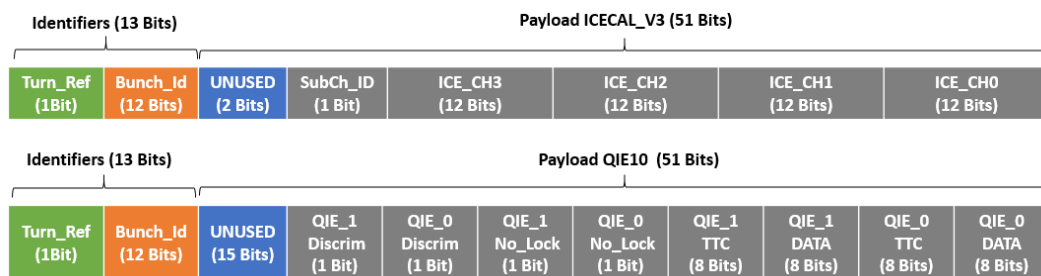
Identifiers (13 Bits)

Payload ICECAL_V3 (51 Bits)

| Turn_Ref (1Bit) | Bunch_Id (12 Bits) | UNUSED (2 Bits) | SubCh_ID (1 Bit) | ICE_CH3 (12 Bits) | ICE_CH2 (12 Bits) | ICE_CH1 (12 Bits) | ICE_CH0 (12 Bits) |
|---|---|---|---|---|---|---|---|

Identifiers (13 Bits)

Payload QIE10 (51 Bits)

| Turn_Ref (1Bit) | Bunch_Id (12 Bits) | UNUSED (15 Bits) | QIE_1 Discrim (1 Bit) | QIE_0 Discrim (1 Bit) | QIE_1 No_Lock (1 Bit) | QIE_0 No_Lock (1 Bit) | QIE_1 TTC (8 Bits) | QIE_1 DATA (8 Bits) | QIE_0 TTC (8 Bits) | QIE_0 DATA (8 Bits) |
|---|---|---|---|---|---|---|---|---|---|---|